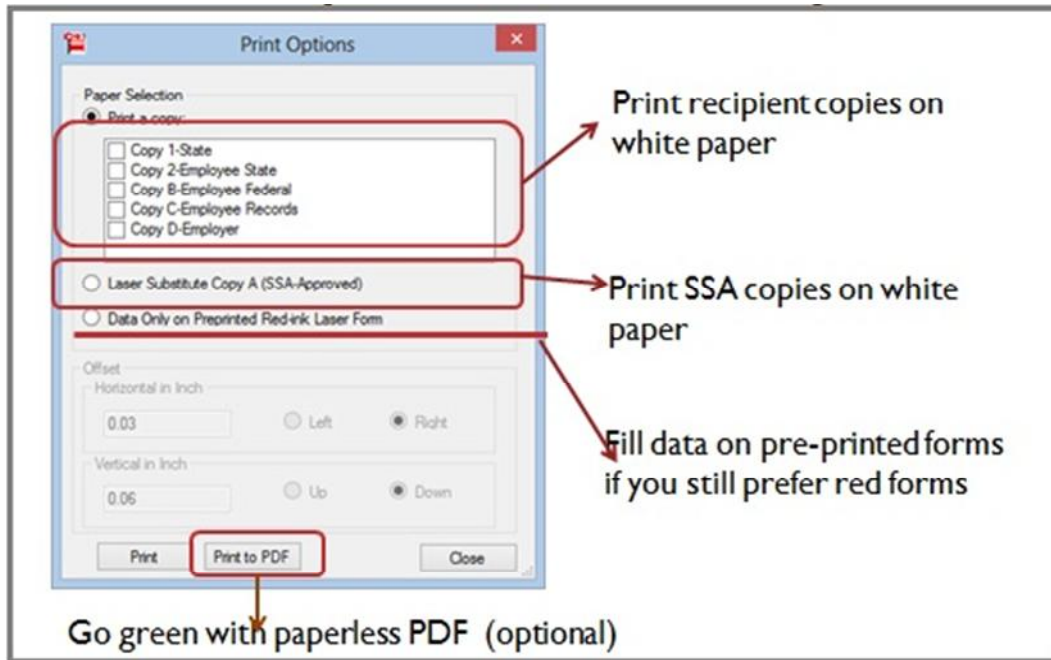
Print Options

Paper Selection

Print a copy:

Copy 1-State
Copy 2-Employee State
Copy B-Employee Federal
Copy C-Employee Records
Copy D-Employer

Laser Substitute Copy A (SSA-Approved)

Data Only on Preprinted Red-ink Laser Form

Offset

Horizontal in Inch

0.03

Left

Right

Vertical in Inch

0.06

Up

Down

Print

Print to PDF

Close

Print recipient copies on white paper

Print SSA copies on white paper

Fill data on pre-printed forms if you still prefer red forms

Go green with paperless PDF (optional)